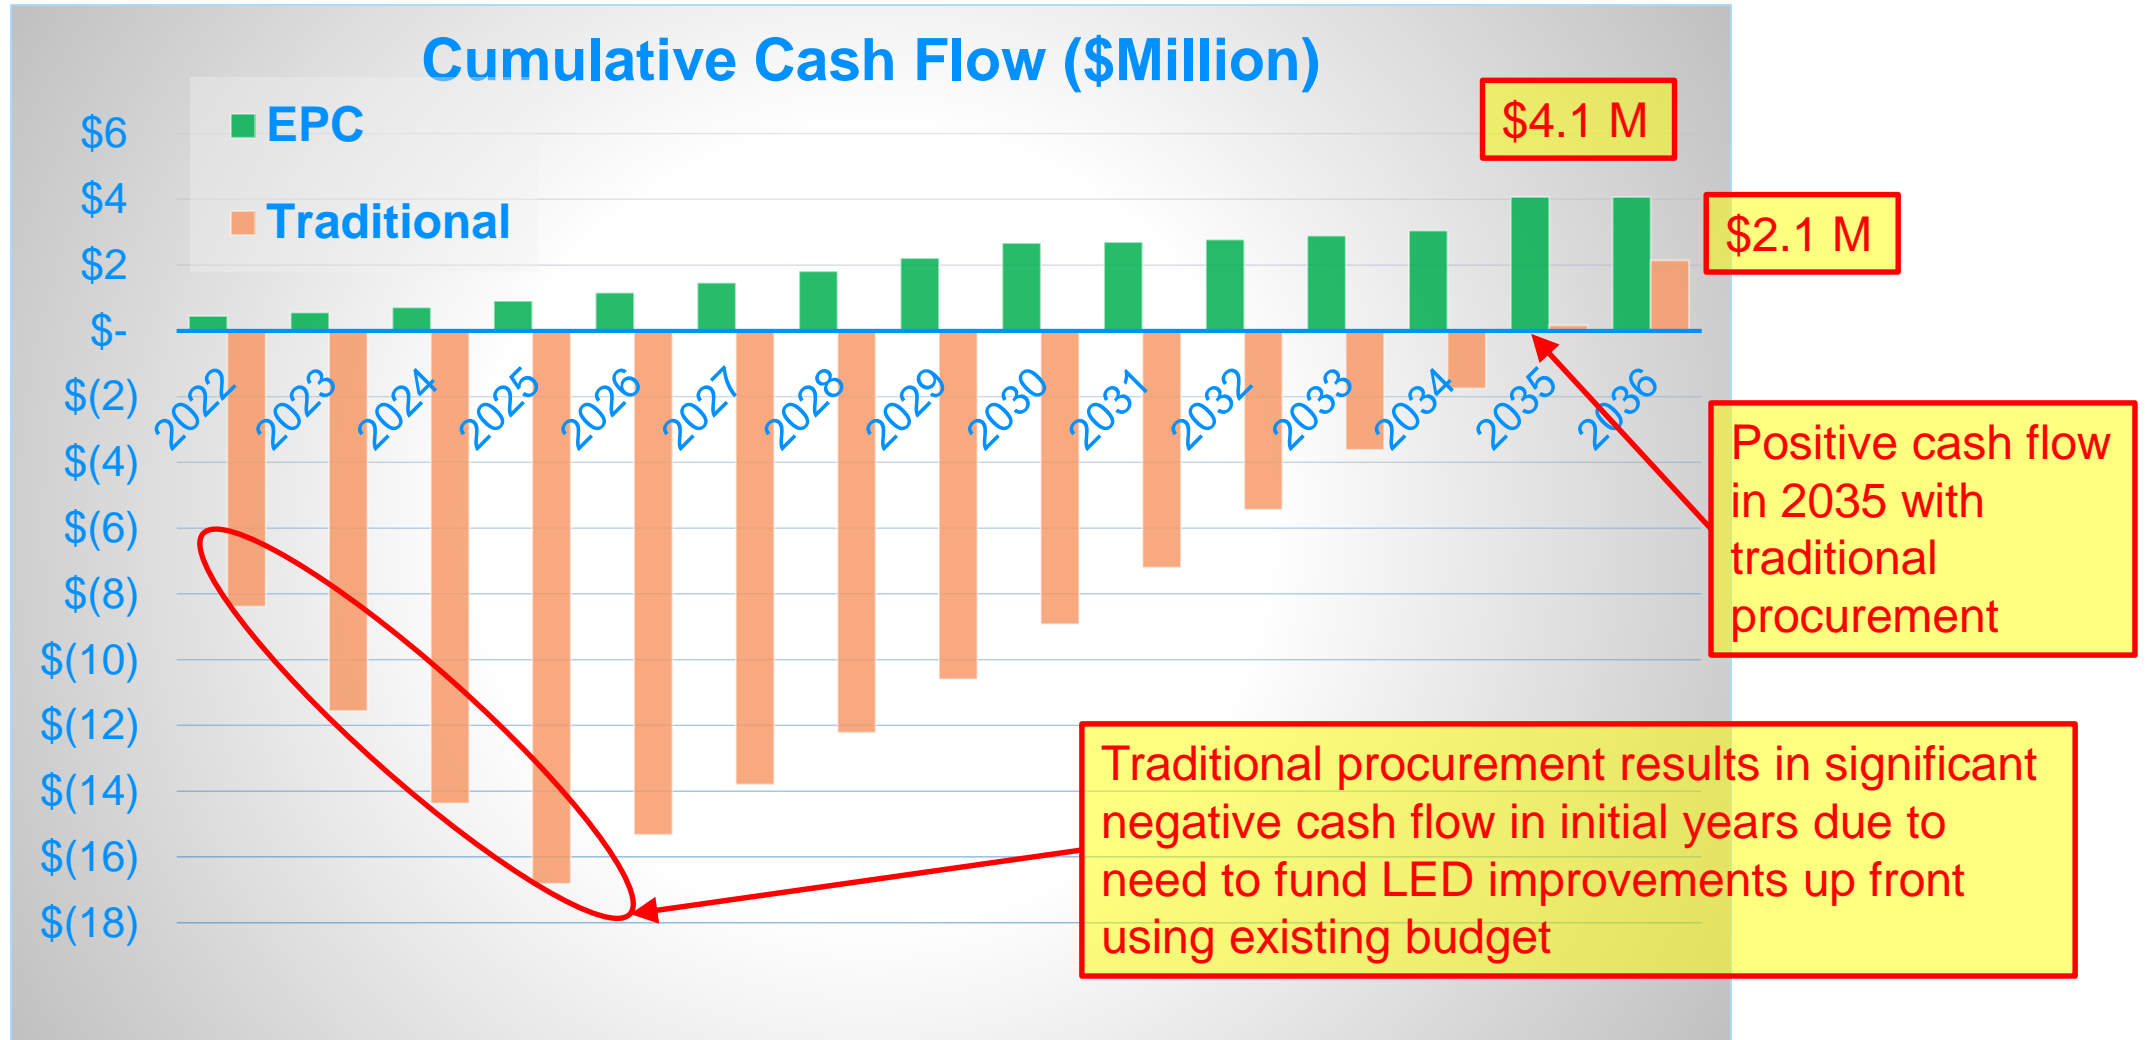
Cumulative Cash Flow ($Million)

EPC

Traditional

$4.1 M

$2.1 M

$6
$4
$2
$-
$(2)
$(4)
$(6)
$(8)
$(10)
$(12)
$(14)
$(16)
$(18)

2022 2023 2024 2025 2026 2027 2028 2029 2030 2031 2032 2033 2034 2035 2036

Positive cash flow in 2035 with traditional procurement

Traditional procurement results in significant negative cash flow in initial years due to need to fund LED improvements up front using existing budget